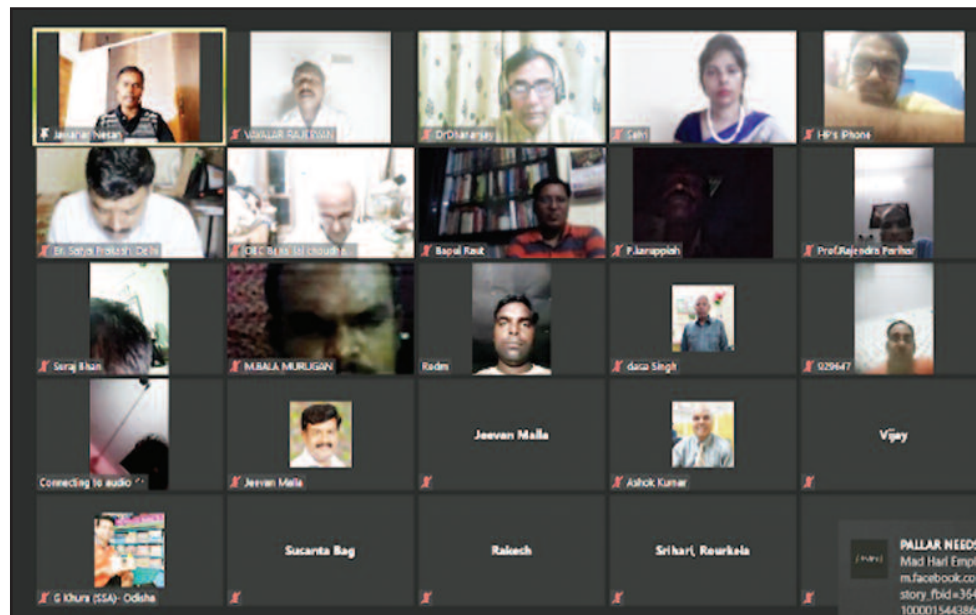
Jawahar Nesan
VAKILAR RAJENDRAN
DrDharanjay
Sathi
HP's iPhone
Dr. Sohel Prakash, Delhi
CBC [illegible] choudhary
Bapai Raut
P.Janappiah
Prof.Rajendra Parihar
Suraj Bhan
M.BALA MURUGAN
Redmi
daca Singh
929647
Connecting to audio
Jeevan Malla
Jeevan Malla
Ashok Kumar
Vijay
G Khura (SSA)- Odisha
Sucanta Bag
Rakesh
Srihari, Rourkela
PALLAR NEEDS
Mad Hari Empl
m.facebook.co
story_fbid=36
10000154438